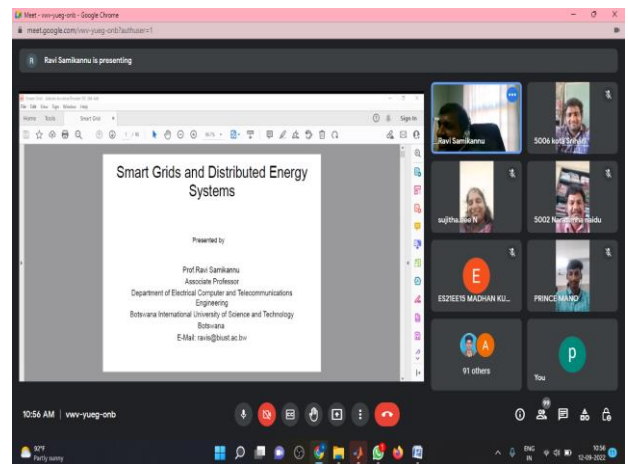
Meet - vwv-yueg-onb - Google Chrome
meet.google.com/vwv-yueg-onb?authuser=1

R Ravi Samikannu is presenting

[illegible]
Home Tools Smart Grid
Sign In

Smart Grids and Distributed Energy Systems

Presented by

Prof.Ravi Samikannu
Associate Professor
Department of Electrical Computer and Telecommunications Engineering
Botswana International University of Science and Technology
Botswana
E-Mail: ravis@biust.ac.bw

Ravi Samikannu
5006 kota Srinivas
sujitha.bee N
5002 Narasimha naidu
E
ES21EE15 MADHAN KU...
PRINCE MANO
A
91 others
p
You

10:56 AM | vwv-yueg-onb

99

92°F
Partly sunny
ENG IN
10:56
12-09-2022